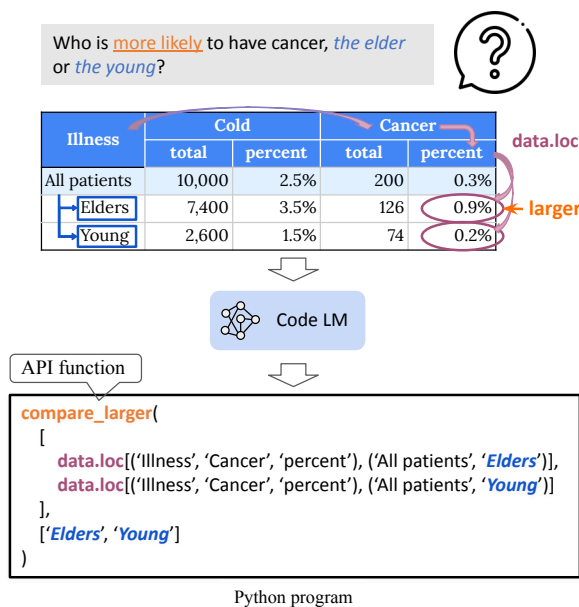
Who is more likely to have cancer, the elder or the young?

| Illness | Cold total | Cold percent | Cancer total | Cancer percent |
|---|---|---|---|---|
| All patients | 10,000 | 2.5% | 200 | 0.3% |
| Elders | 7,400 | 3.5% | 126 | 0.9% |
| Young | 2,600 | 1.5% | 74 | 0.2% |

data.loc

larger

Code LM

API function

compare_larger(
[
data.loc[('Illness', 'Cancer', 'percent'), ('All patients', 'Elders')],
data.loc[('Illness', 'Cancer', 'percent'), ('All patients', 'Young')]
],
['Elders', 'Young']
)

Python program